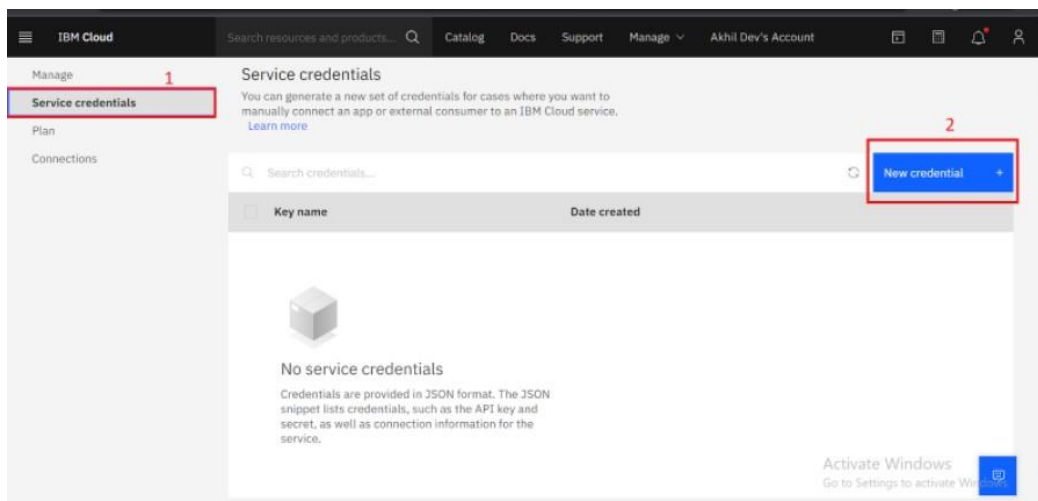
IBM Cloud

Search resources and products...

Catalog

Docs

Support

Manage

Akhil Dev's Account

Manage

1

Service credentials

Plan

Connections

Service credentials

You can generate a new set of credentials for cases where you want to manually connect an app or external consumer to an IBM Cloud service.

Learn more

2

Search credentials...

New credential +

| Key name | Date created |
|---|---|

No service credentials

Credentials are provided in JSON format. The JSON snippet lists credentials, such as the API key and secret, as well as connection information for the service.

Activate Windows

Go to Settings to activate Windows.